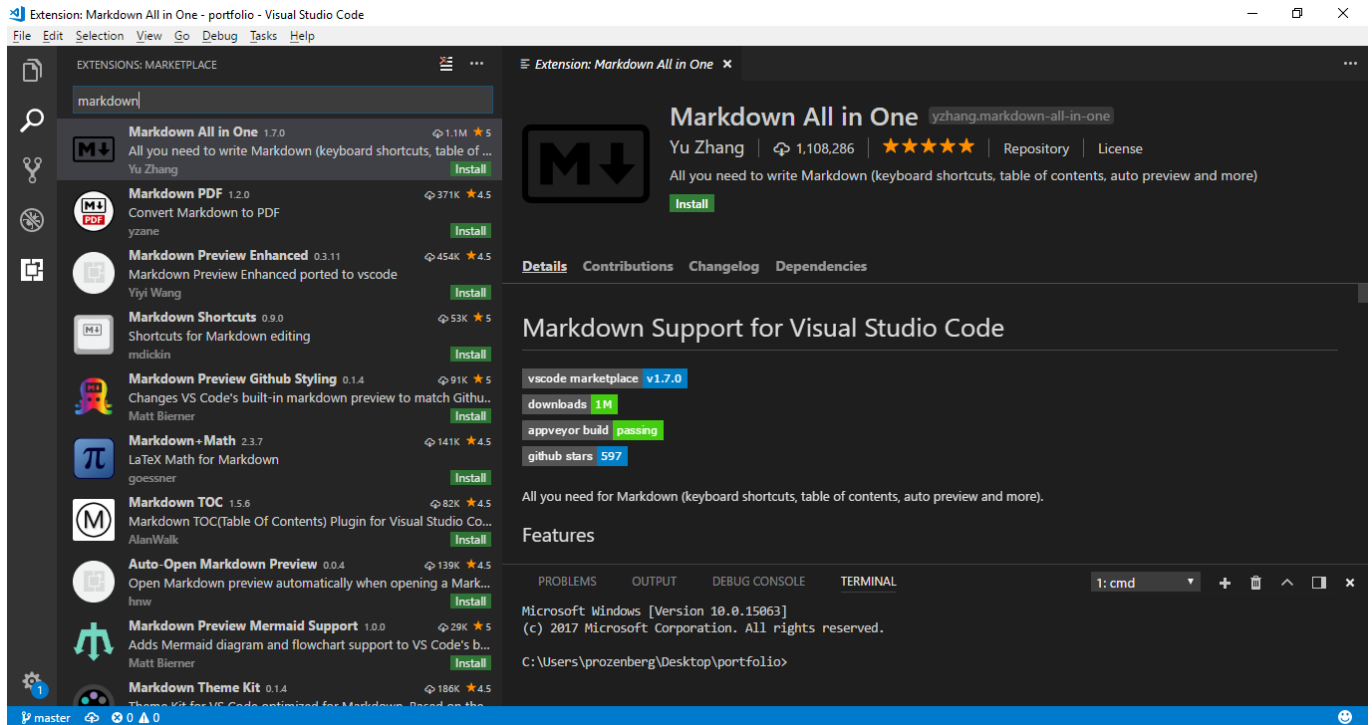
Extension: Markdown All in One - portfolio - Visual Studio Code

File Edit Selection View Go Debug Tasks Help

EXTENSIONS: MARKETPLACE

markdown

Markdown All in One 1.7.0 1.1M ★5
All you need to write Markdown (keyboard shortcuts, table of ...
Yu Zhang Install

Markdown PDF 1.2.0 371K ★4.5
Convert Markdown to PDF
yzane Install

Markdown Preview Enhanced 0.3.11 454K ★4.5
Markdown Preview Enhanced ported to vscode
Yiyi Wang Install

Markdown Shortcuts 0.9.0 53K ★5
Shortcuts for Markdown editing
mdickin Install

Markdown Preview Github Styling 0.1.4 91K ★5
Changes VS Code's built-in markdown preview to match Githu...
Matt Bierner Install

Markdown+Math 2.3.7 141K ★4.5
LaTeX Math for Markdown
goessner Install

Markdown TOC 1.5.6 82K ★4.5
Markdown TOC(Table Of Contents) Plugin for Visual Studio Co...
AlanWalk Install

Auto-Open Markdown Preview 0.0.4 139K ★4.5
Open Markdown preview automatically when opening a Mark...
hnw Install

Markdown Preview Mermaid Support 1.0.0 29K ★5
Adds Mermaid diagram and flowchart support to VS Code's b...
Matt Bierner Install

Markdown Theme Kit 0.1.4 186K ★4.5
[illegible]

Extension: Markdown All in One ×

Markdown All in One yzhang.markdown-all-in-one
Yu Zhang | 1,108,286 | ★★★★★ | Repository | License
All you need to write Markdown (keyboard shortcuts, table of contents, auto preview and more)
Install

Details Contributions Changelog Dependencies

Markdown Support for Visual Studio Code

vscode marketplace v1.7.0
downloads 1M
appveyor build passing
github stars 597

All you need for Markdown (keyboard shortcuts, table of contents, auto preview and more).

Features

PROBLEMS OUTPUT DEBUG CONSOLE TERMINAL 1: cmd

Microsoft Windows [Version 10.0.15063]
(c) 2017 Microsoft Corporation. All rights reserved.

C:\Users\prozenberg\Desktop\portfolio>

1
master 0 0